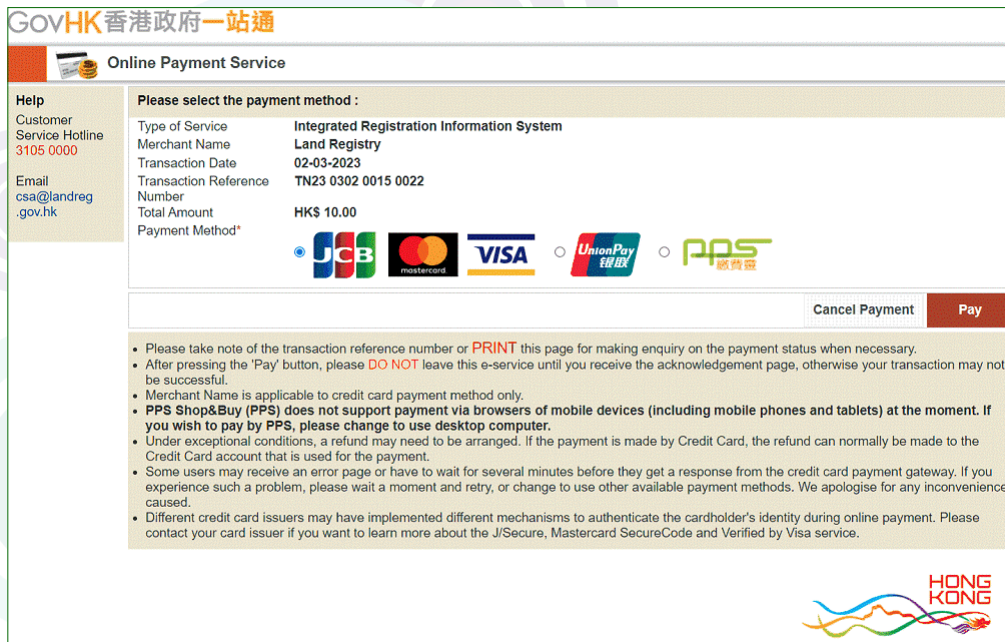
GovHK香港政府一站通

Online Payment Service

Help
Customer Service Hotline
3105 0000

Email
csa@landreg.gov.hk

Please select the payment method :

| Type of Service | Integrated Registration Information System |
|---|---|
| Merchant Name | Land Registry |
| Transaction Date | 02-03-2023 |
| Transaction Reference Number | TN23 0302 0015 0022 |
| Total Amount | HK$ 10.00 |
| Payment Method* | |

JCB mastercard VISA UnionPay 银联 PPS 繳費靈

Cancel Payment Pay

- Please take note of the transaction reference number or PRINT this page for making enquiry on the payment status when necessary.
- After pressing the 'Pay' button, please DO NOT leave this e-service until you receive the acknowledgement page, otherwise your transaction may not be successful.
- Merchant Name is applicable to credit card payment method only.
- PPS Shop&Buy (PPS) does not support payment via browsers of mobile devices (including mobile phones and tablets) at the moment. If you wish to pay by PPS, please change to use desktop computer.
- Under exceptional conditions, a refund may need to be arranged. If the payment is made by Credit Card, the refund can normally be made to the Credit Card account that is used for the payment.
- Some users may receive an error page or have to wait for several minutes before they get a response from the credit card payment gateway. If you experience such a problem, please wait a moment and retry, or change to use other available payment methods. We apologise for any inconvenience caused.
- Different credit card issuers may have implemented different mechanisms to authenticate the cardholder's identity during online payment. Please contact your card issuer if you want to learn more about the J/Secure, Mastercard SecureCode and Verified by Visa service.

HONG KONG